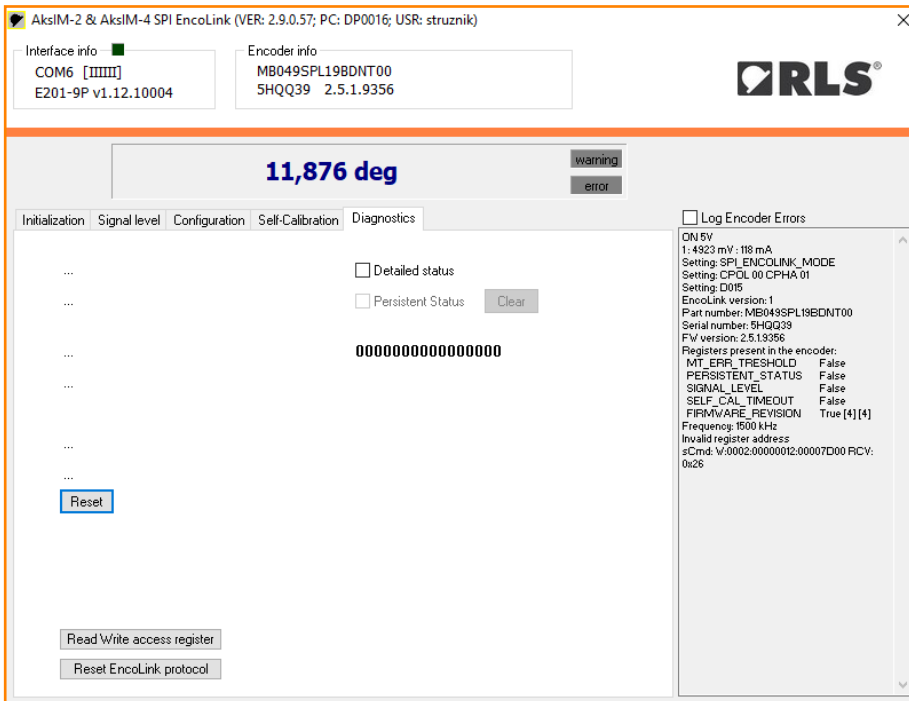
AksIM-2 & AksIM-4 SPI EncoLink (VER: 2.9.0.57; PC: DP0016; USR: struznik)

Interface info
COM6 [IIIIIII]
E201-9P v1.12.10004

Encoder info
MB049SPL19BDNT00
5HQQ39 2.5.1.9356

RLS®

11,876 deg

warning
error

Initialization | Signal level | Configuration | Self-Calibration | Diagnostics

Log Encoder Errors

...
...
...
...
...
...

Detailed status
Persistent Status
Clear

0000000000000000

Reset

Read Write access register
Reset EncoLink protocol

ON 5V
1: 4923 mV : 118 mA
Setting: SPI_ENCOLINK_MODE
Setting: CPOL 00 CPHA 01
Setting: D015
EncoLink version: 1
Part number: MB049SPL19BDNT00
Serial number: 5HQQ39
FW version: 2.5.1.9356
Registers present in the encoder:
MT_ERR_TRESHOLD False
PERSISTENT_STATUS False
SIGNAL_LEVEL False
SELF_CAL_TIMEOUT False
FIRMWARE_REVISION True [4] [4]
Frequency: 1500 kHz
Invalid register address
sCmd: W:0002:00000012:00007D00 RCV: 0x26